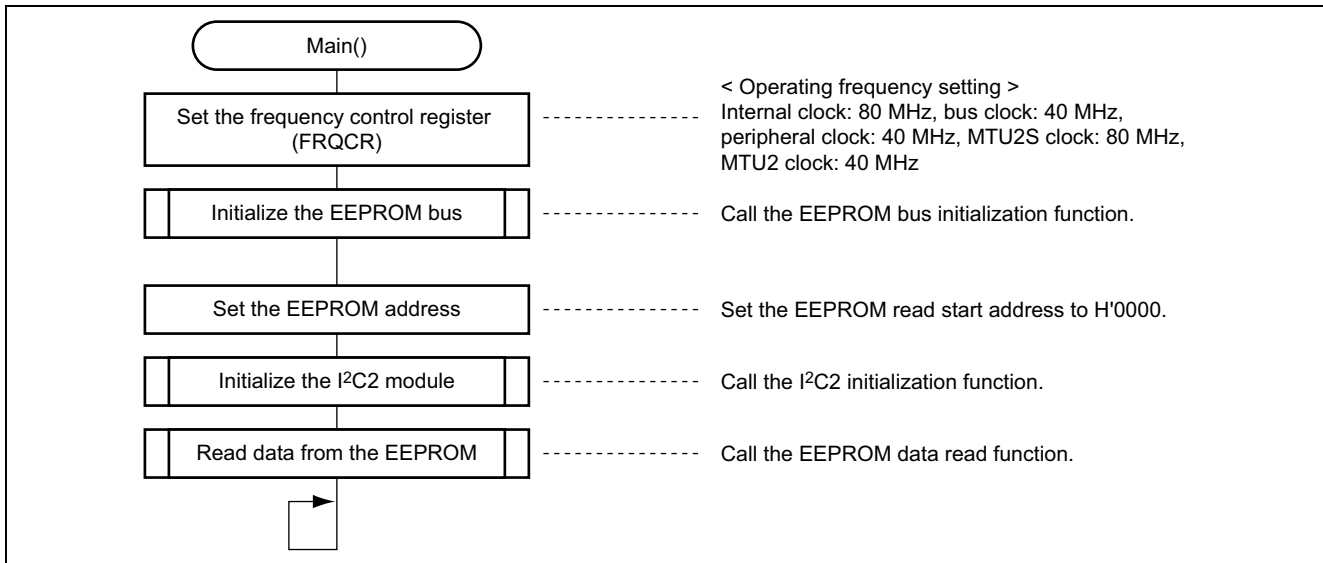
Main()

Set the frequency control register (FRQCR)

< Operating frequency setting >
Internal clock: 80 MHz, bus clock: 40 MHz, peripheral clock: 40 MHz, MTU2S clock: 80 MHz, MTU2 clock: 40 MHz

Initialize the EEPROM bus

Call the EEPROM bus initialization function.

Set the EEPROM address

Set the EEPROM read start address to H'0000.

Initialize the I$^2$C2 module

Call the I$^2$C2 initialization function.

Read data from the EEPROM

Call the EEPROM data read function.